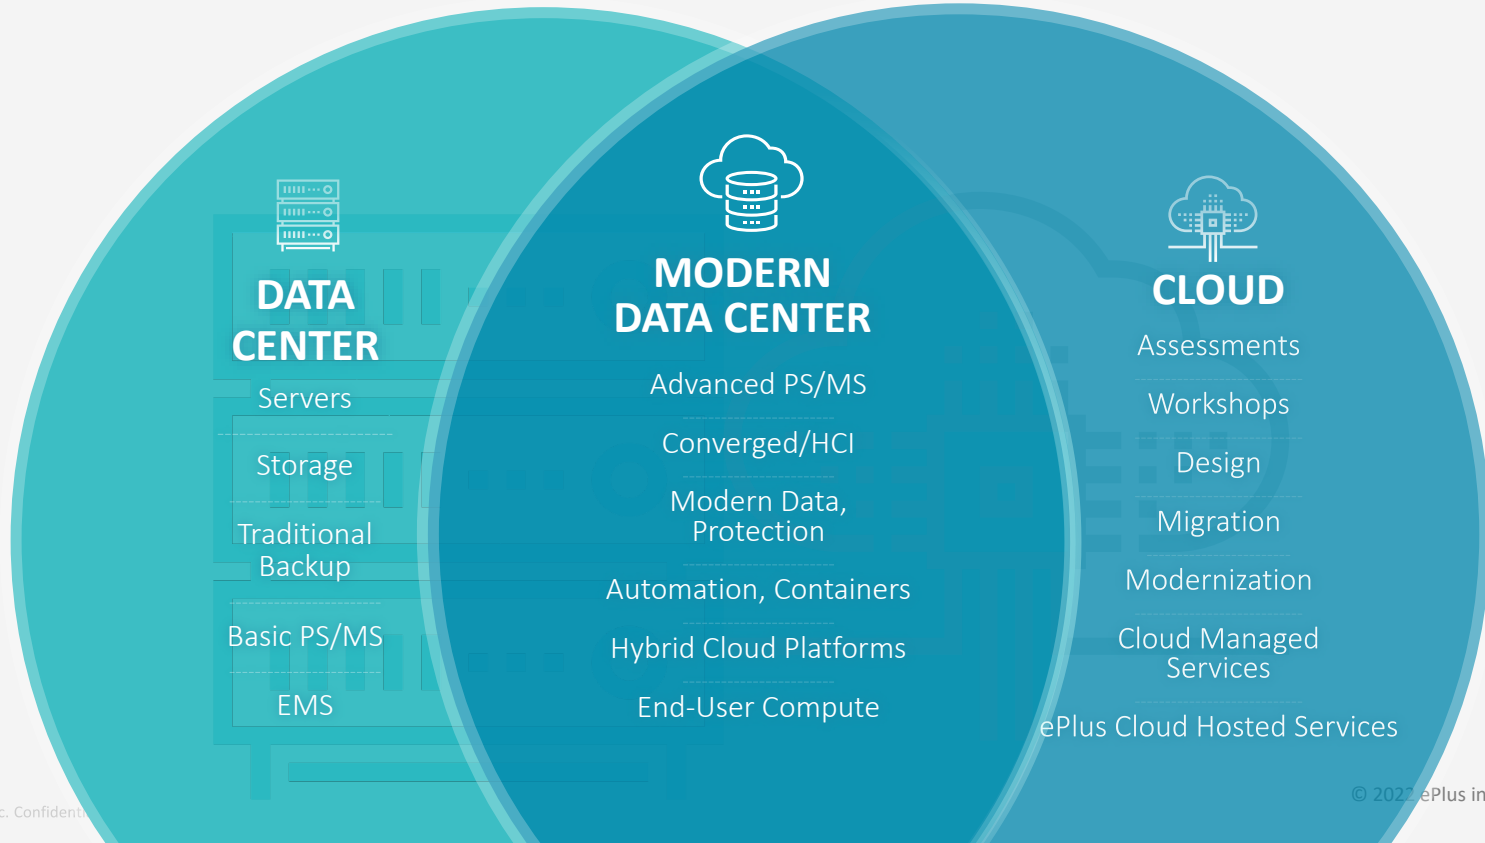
DATA CENTER

Servers

Storage

Traditional Backup

Basic PS/MS

EMS

MODERN DATA CENTER

Advanced PS/MS

Converged/HCI

Modern Data, Protection

Automation, Containers

Hybrid Cloud Platforms

End-User Compute

CLOUD

Assessments

Workshops

Design

Migration

Modernization

Cloud Managed Services

ePlus Cloud Hosted Services

c. Confident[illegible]

© 202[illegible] ePlus in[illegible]